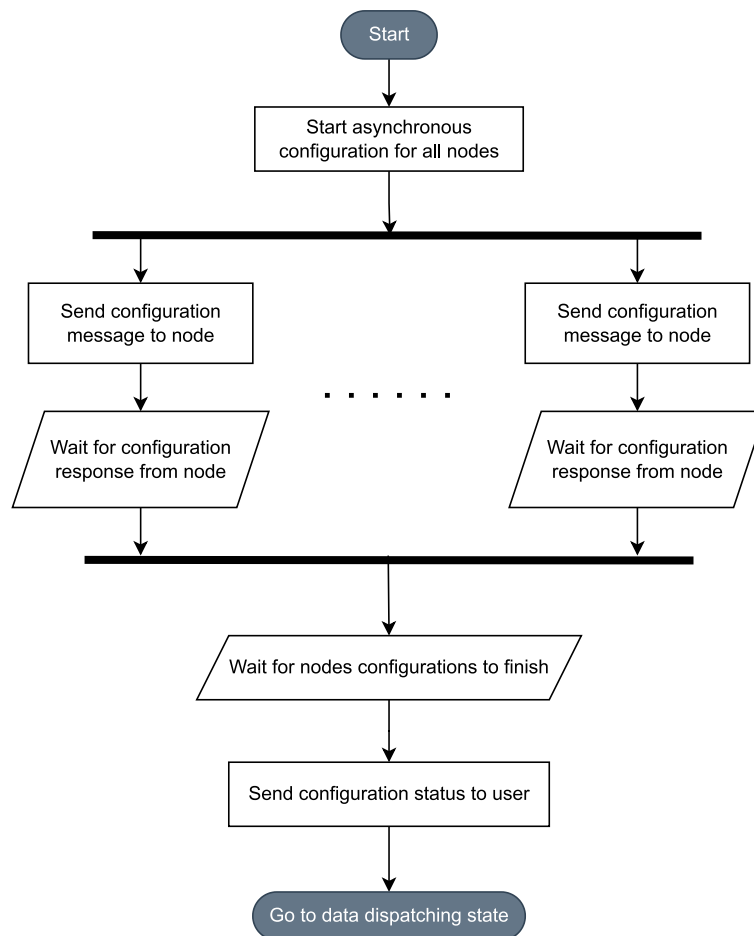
Start

Start asynchronous configuration for all nodes

Send configuration message to node

Send configuration message to node

Wait for configuration response from node

Wait for configuration response from node

Wait for nodes configurations to finish

Send configuration status to user

Go to data dispatching state